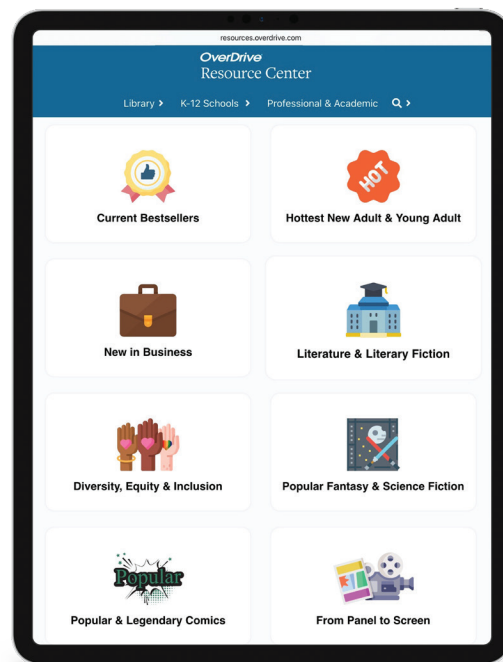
resources.overdrive.com

OverDrive
Resource Center

Library › K-12 Schools › Professional & Academic ›

Current Bestsellers

HOT

Hottest New Adult & Young Adult

New in Business

Literature & Literary Fiction

Diversity, Equity & Inclusion

Popular Fantasy & Science Fiction

Popular

Popular & Legendary Comics

From Panel to Screen